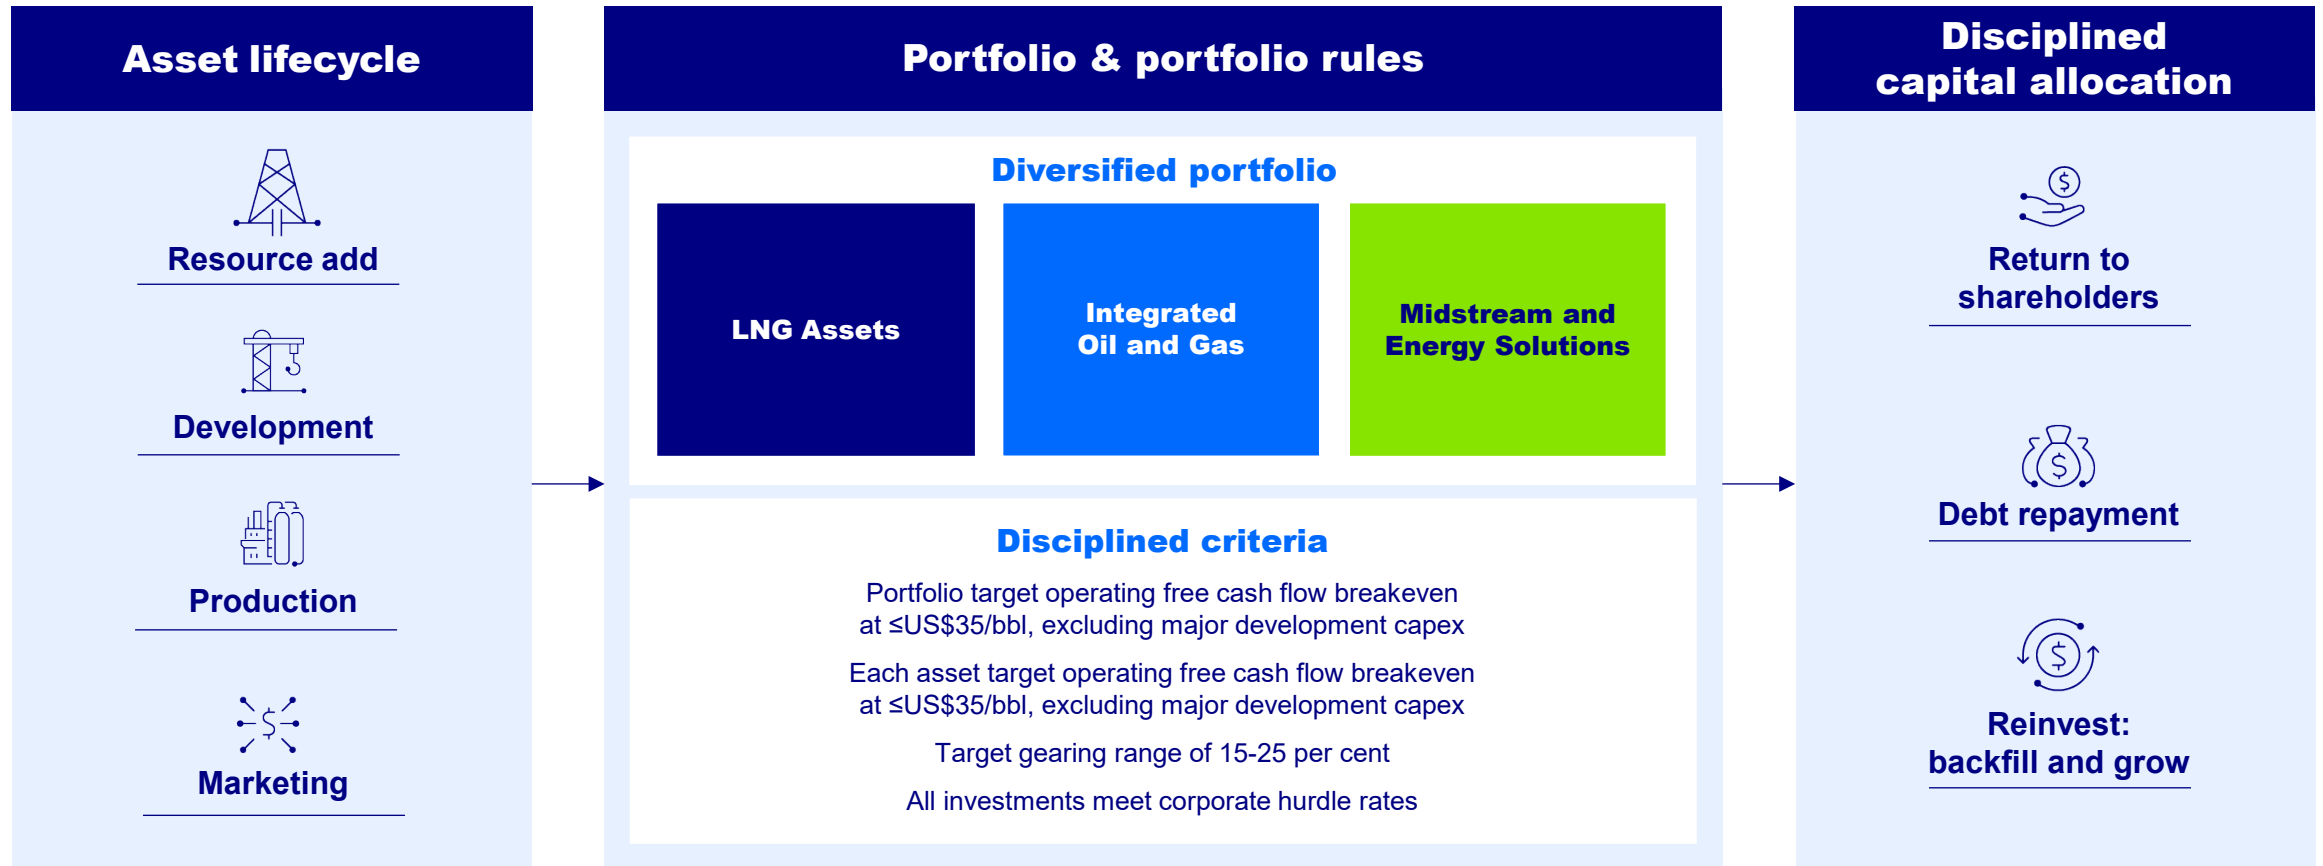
Asset lifecycle

Resource add

Development

Production

Marketing

Portfolio & portfolio rules

Diversified portfolio

LNG Assets

Integrated Oil and Gas

Midstream and Energy Solutions

Disciplined criteria

Portfolio target operating free cash flow breakeven at ≤US$35/bbl, excluding major development capex

Each asset target operating free cash flow breakeven at ≤US$35/bbl, excluding major development capex

Target gearing range of 15-25 per cent

All investments meet corporate hurdle rates

Disciplined capital allocation

Return to shareholders

Debt repayment

Reinvest: backfill and grow